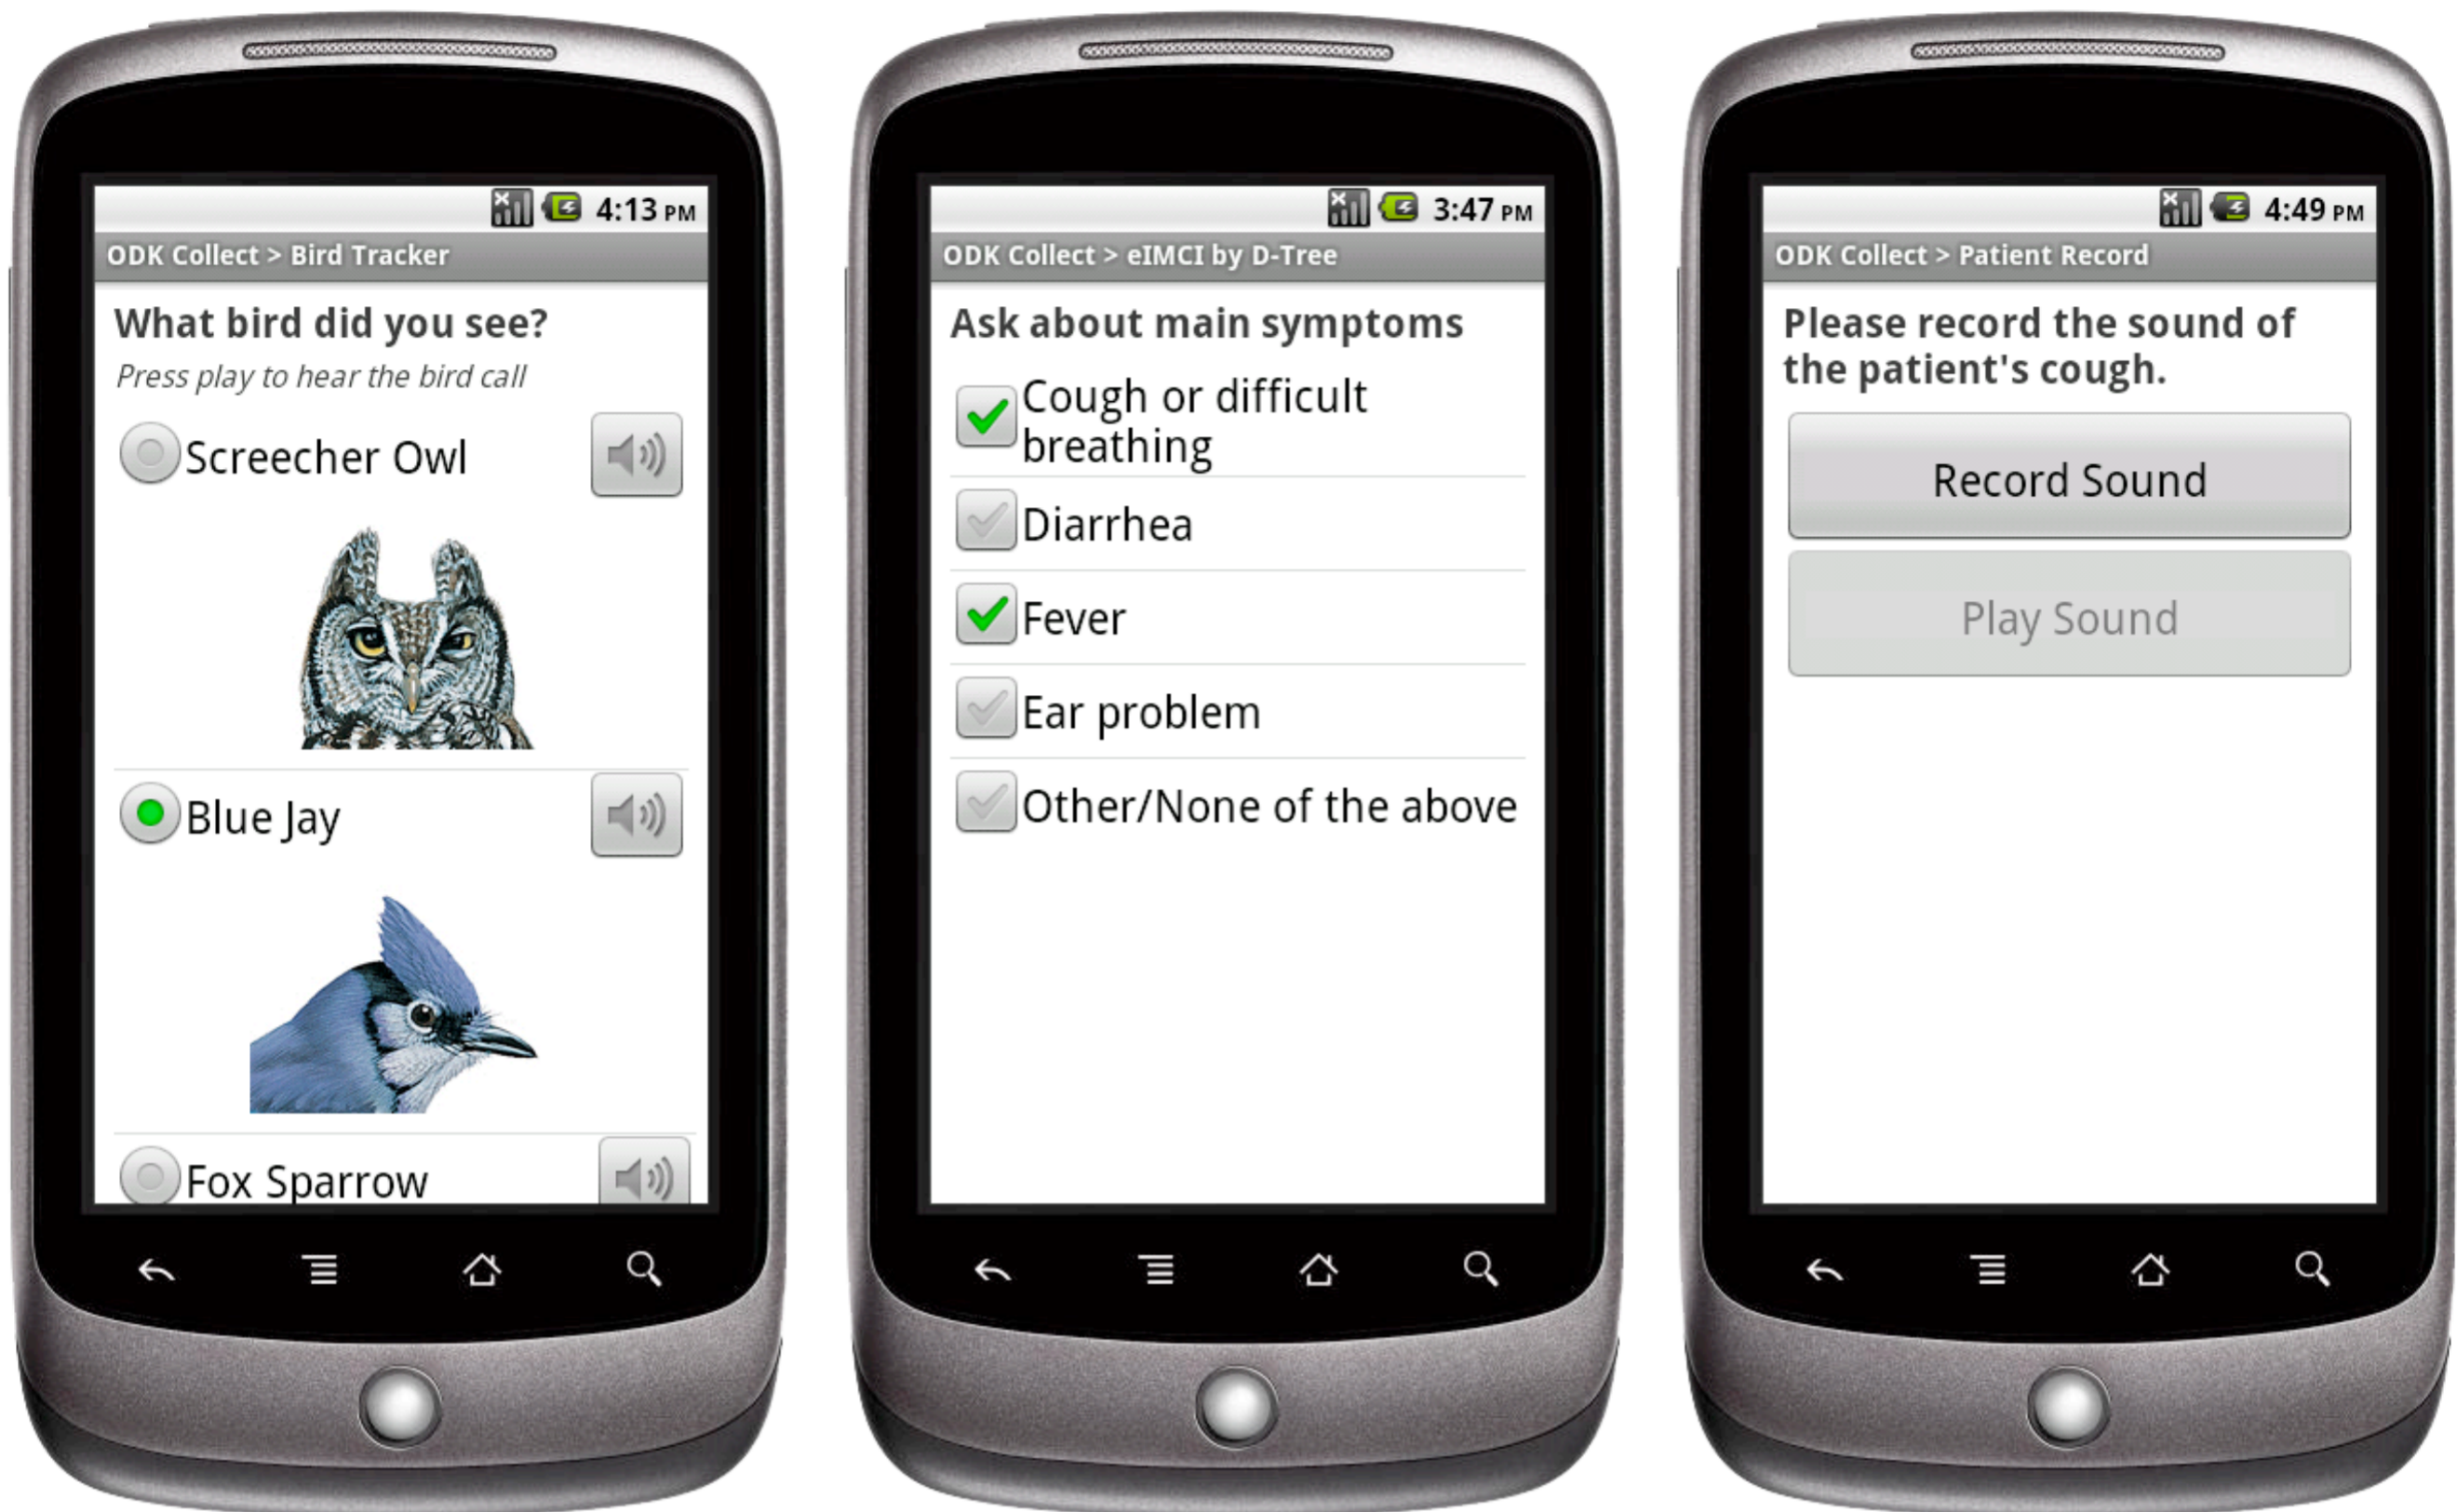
4:13 PM

ODK Collect > Bird Tracker

What bird did you see?

*Press play to hear the bird call*

Screecher Owl

Blue Jay

Fox Sparrow

3:47 PM

ODK Collect > eIMCI by D-Tree

Ask about main symptoms

Cough or difficult breathing

Diarrhea

Fever

Ear problem

Other/None of the above

4:49 PM

ODK Collect > Patient Record

Please record the sound of the patient's cough.

Record Sound

Play Sound